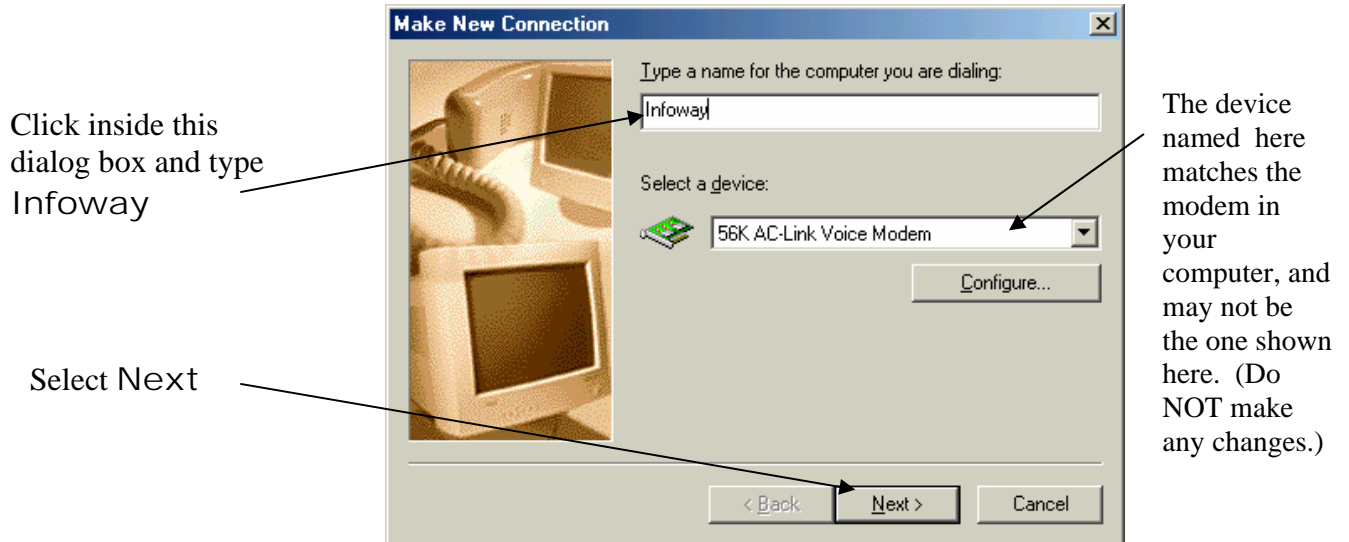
Make New Connection

Type a name for the computer you are dialing:

Infoway

Select a device:

56K AC-Link Voice Modem

Configure...

< Back

Next >

Cancel

Click inside this dialog box and type Infoway

Select Next

The device named here matches the modem in your computer, and may not be the one shown here. (Do NOT make any changes.)